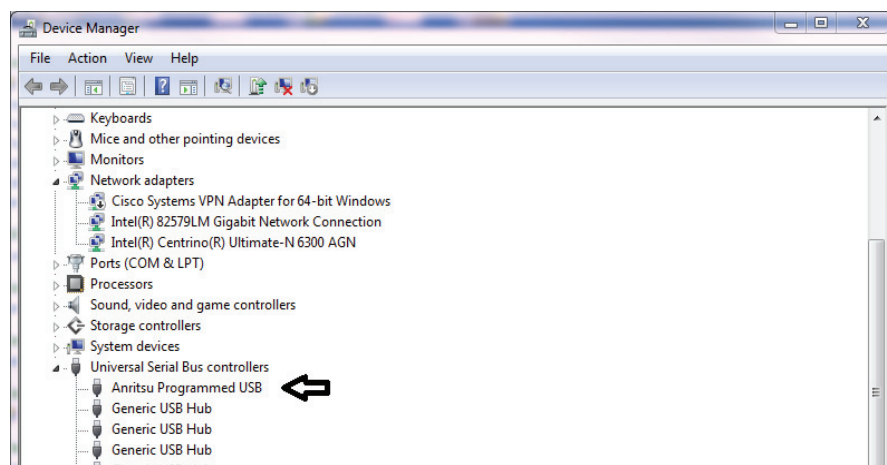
Device Manager

File Action View Help

Keyboards
Mice and other pointing devices
Monitors
Network adapters
Cisco Systems VPN Adapter for 64-bit Windows
Intel(R) 82579LM Gigabit Network Connection
Intel(R) Centrino(R) Ultimate-N 6300 AGN
Ports (COM & LPT)
Processors
Sound, video and game controllers
Storage controllers
System devices
Universal Serial Bus controllers
Anritsu Programmed USB
Generic USB Hub
Generic USB Hub
Generic USB Hub